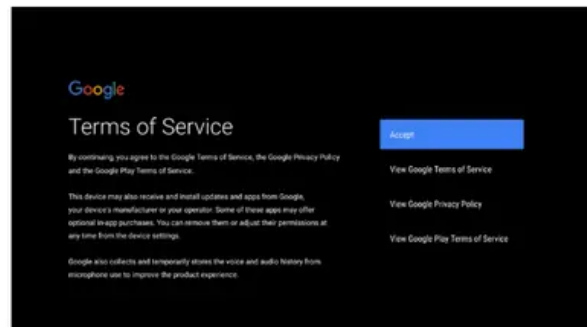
Google

Terms of Service

By continuing, you agree to the Google Terms of Service, the Google Privacy Policy and the Google Play Terms of Service.

This device may also receive and install updates and apps from Google, your device's manufacturer or your operator. Some of these apps may offer optional in-app purchases. You can remove them or adjust their permissions at any time from the device settings.

Google also collects and temporarily stores the voice and audio history from microphone use to improve the product experience.

Accept

View Google Terms of Service

View Google Privacy Policy

View Google Play Terms of Service